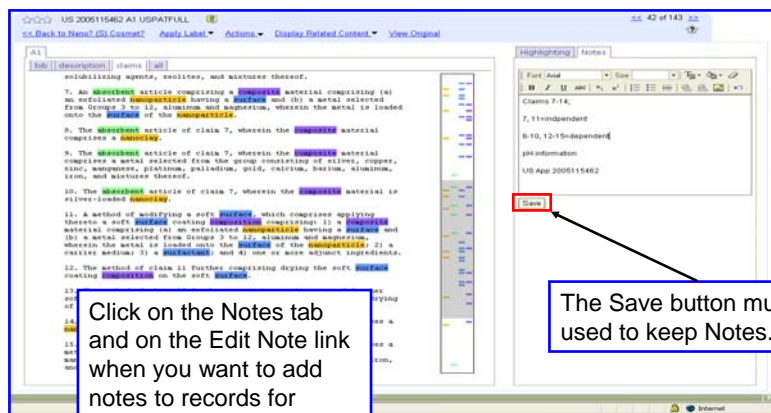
US 2005115462 A1 USPATFULL

<< 42 of 143 >>

<< Back to Nano? (S) Cosmet? Apply Label ▾ Actions ▾ Display Related Content ▾ View Original

A1

bib | description | claims | all

solubilizing agents, zeolites, and mixtures thereof.

7. An absorbent article comprising a composite material comprising (a) an exfoliated nanoparticle having a surface and (b) a metal selected from Groups 3 to 12, aluminum and magnesium, wherein the metal is loaded onto the surface of the nanoparticle.

8. The absorbent article of claim 7, wherein the composite material comprises a nanoclay.

9. The absorbent article of claim 7, wherein the composite material comprises a metal selected from the group consisting of silver, copper, zinc, manganese, platinum, palladium, gold, calcium, barium, aluminum, iron, and mixtures thereof.

10. The absorbent article of claim 7, wherein the composite material is silver-loaded nanoclay.

11. A method of modifying a soft surface, which comprises applying thereto a soft surface coating composition comprising: 1) a composite material comprising (a) an exfoliated nanoparticle having a surface and (b) a metal selected from Groups 3 to 12, aluminum and magnesium, wherein the metal is loaded onto the surface of the nanoparticle; 2) a carrier medium; 3) a surfactant; and 4) one or more adjunct ingredients.

12. The method of claim 11 further comprising drying the soft surface coating composition on the soft surface.

Highlighting | Notes

Font Arial | Size

Claims 7-14;

7, 11=indpendent

8-10, 12-15=dependent

pH information

US App 2005115462

Save

Click on the Notes tab and on the Edit Note link when you want to add notes to records for

The Save button mu used to keep Notes.

Internet